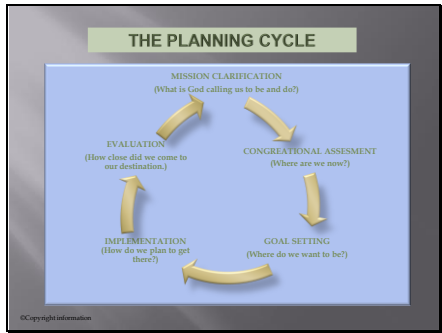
THE PLANNING CYCLE

MISSION CLARIFICATION
(What is God calling us to be and do?)

CONGREGATIONAL ASSESMENT
(Where are we now?)

GOAL SETTING
(Where do we want to be?)

IMPLEMENTATION
(How do we plan to get there?)

EVALUATION
(How close did we come to our destination.)

©Copyright information